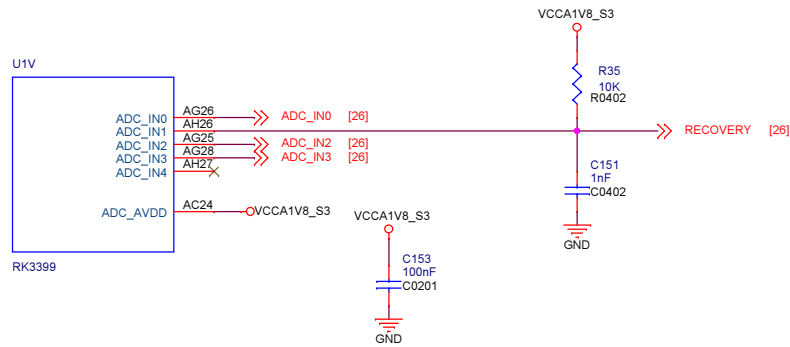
VCCA1V8_S3

U1V

R35
10K
R0402

ADC_IN0
ADC_IN1
ADC_IN2
ADC_IN3
ADC_IN4

AG26
AH26
AG25
AG28
AH27

ADC_IN0 [26]
ADC_IN2 [26]
ADC_IN3 [26]

RECOVERY [26]

C151
1nF
C0402

ADC_AVDD

AC24

VCCA1V8_S3

GND

VCCA1V8_S3

C153
100nF
C0201

RK3399

GND